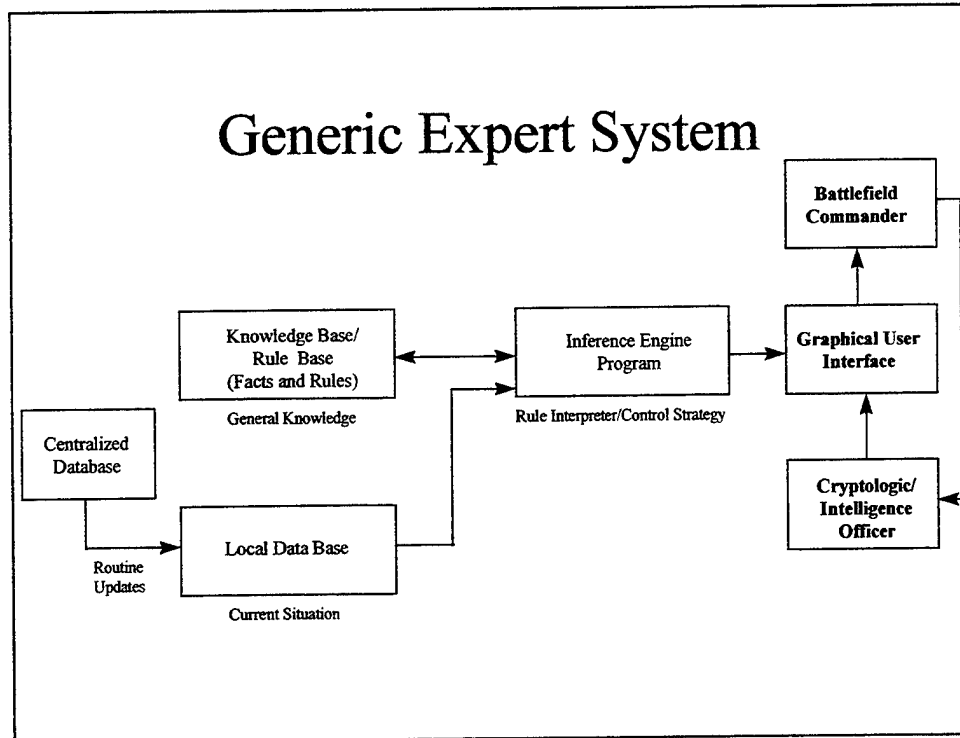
Generic Expert System

Battlefield Commander

Knowledge Base/ Rule Base (Facts and Rules)

General Knowledge

Inference Engine Program

Rule Interpreter/Control Strategy

Graphical User Interface

Centralized Database

Routine Updates

Local Data Base

Current Situation

Cryptologic/ Intelligence Officer